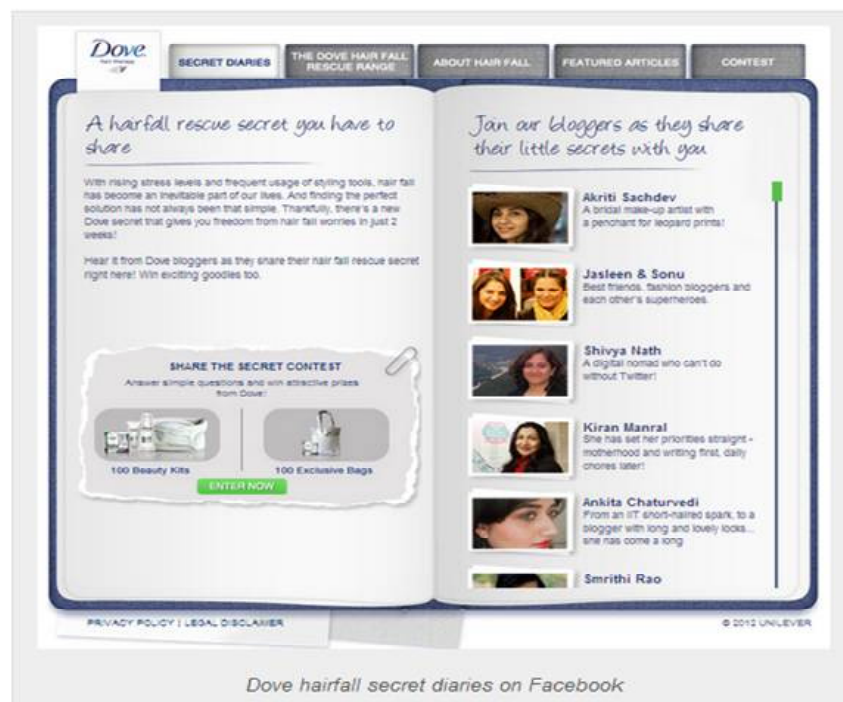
Dove
Hair Therapy

SECRET DIARIES | THE DOVE HAIR FALL RESCUE RANGE | ABOUT HAIR FALL | FEATURED ARTICLES | CONTEST

A hairfall rescue secret you have to share

With rising stress levels and frequent usage of styling tools, hair fall has become an inevitable part of our lives. And finding the perfect solution has not always been that simple. Thankfully, there's a new Dove secret that gives you freedom from hair fall worries in just 2 weeks!

Hear it from Dove bloggers as they share their hair fall rescue secret right here! Win exciting goodies too.

SHARE THE SECRET CONTEST
Answer simple questions and win attractive prizes from Dove!

100 Beauty Kits
100 Exclusive Bags
ENTER NOW

Join our bloggers as they share their little secrets with you

Akriti Sachdev
A bridal make-up artist with a penchant for leopard prints!

Jasleen & Sonu
Best friends, fashion bloggers and each other's superheroes.

Shivya Nath
A digital nomad who can't do without Twitter!

Kiran Manral
She has set her priorities straight - motherhood and writing first, daily chores later!

Ankita Chaturvedi
From an IIT short-haired spark, to a blogger with long and lovely locks... she has come a long

Smrithi Rao

PRIVACY POLICY | LEGAL DISCLAIMER
© 2012 UNILEVER

Dove hairfall secret diaries on Facebook